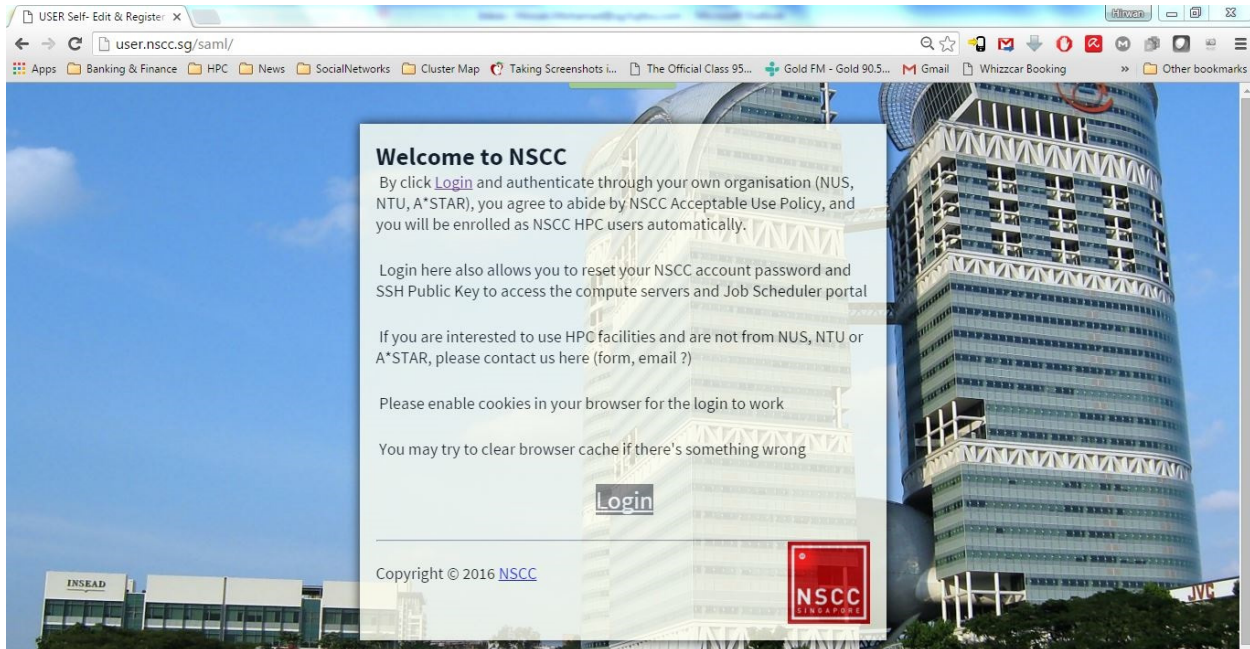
USER Self- Edit & Register ×

Hirwan

user.nscc.sg/saml/

Apps Banking & Finance HPC News SocialNetworks Cluster Map Taking Screenshots i... The Official Class 95... Gold FM - Gold 90.5... Gmail Whizzcar Booking » Other bookmarks

Welcome to NSCC

By click Login and authenticate through your own organisation (NUS, NTU, A*STAR), you agree to abide by NSCC Acceptable Use Policy, and you will be enrolled as NSCC HPC users automatically.

Login here also allows you to reset your NSCC account password and SSH Public Key to access the compute servers and Job Scheduler portal

If you are interested to use HPC facilities and are not from NUS, NTU or A*STAR, please contact us here (form, email ?)

Please enable cookies in your browser for the login to work

You may try to clear browser cache if there's something wrong

Login

Copyright © 2016 NSCC

NSCC SINGAPORE

INSEAD

JVC